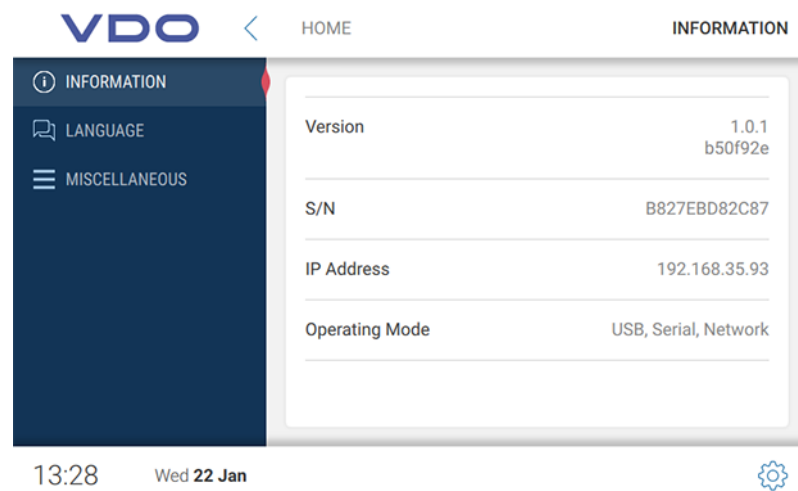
VDO
HOME
INFORMATION

INFORMATION
LANGUAGE
MISCELLANEOUS

| | |
|---|---|
| Version | 1.0.1 b50f92e |
| S/N | B827EBD82C87 |
| IP Address | 192.168.35.93 |
| Operating Mode | USB, Serial, Network |

13:28 Wed **22 Jan**